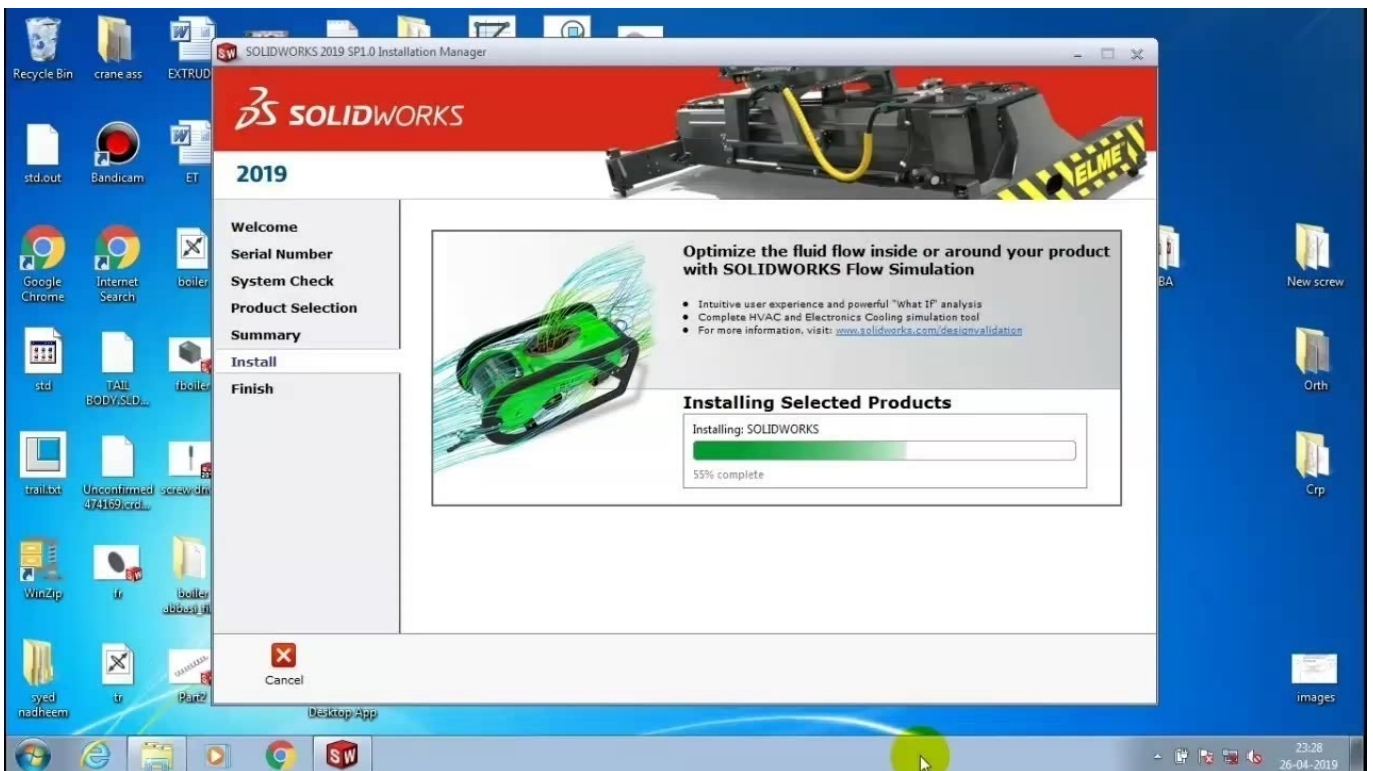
Recycle Bin
crane ass
EXTRUD
std.out
Bandicam
ET
Google Chrome
Internet Search
boiler
std
TAIL BODY.SLD...
fboiler
trail.txt
Unconfirmed 474169.crd...
screw dr
WinZip
fr
boiler abbasi
syed nadheem
tr
Part2
Desktop App
BA
New screw
Orth
Crp
images

SOLIDWORKS 2019 SP1.0 Installation Manager

SOLIDWORKS
2019
ELME

Welcome
Serial Number
System Check
Product Selection
Summary
Install
Finish

Optimize the fluid flow inside or around your product with SOLIDWORKS Flow Simulation

• Intuitive user experience and powerful "What If" analysis
• Complete HVAC and Electronics Cooling simulation tool
• For more information, visit: www.solidworks.com/designvalidation

Installing Selected Products
Installing: SOLIDWORKS
55% complete

Cancel

23:28
26-04-2019